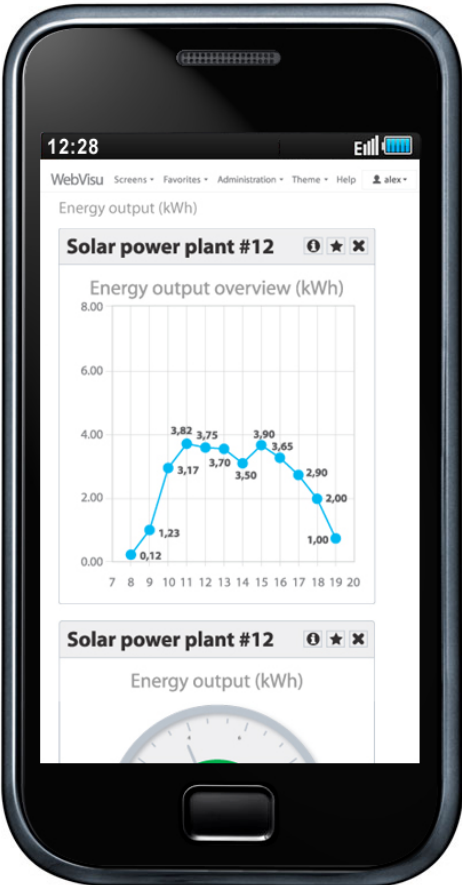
12:28

E

WebVisu Screens ▾ Favorites ▾ Administration ▾ Theme ▾ Help alex ▾

Energy output (kWh)

Solar power plant #12

Energy output overview (kWh)

8.00
6.00
4.00
2.00
0.00

7 8 9 10 11 12 13 14 15 16 17 18 19 20

0,12
1,23
3,17
3,82
3,75
3,70
3,50
3,90
3,65
2,90
2,00
1,00

Solar power plant #12

Energy output (kWh)